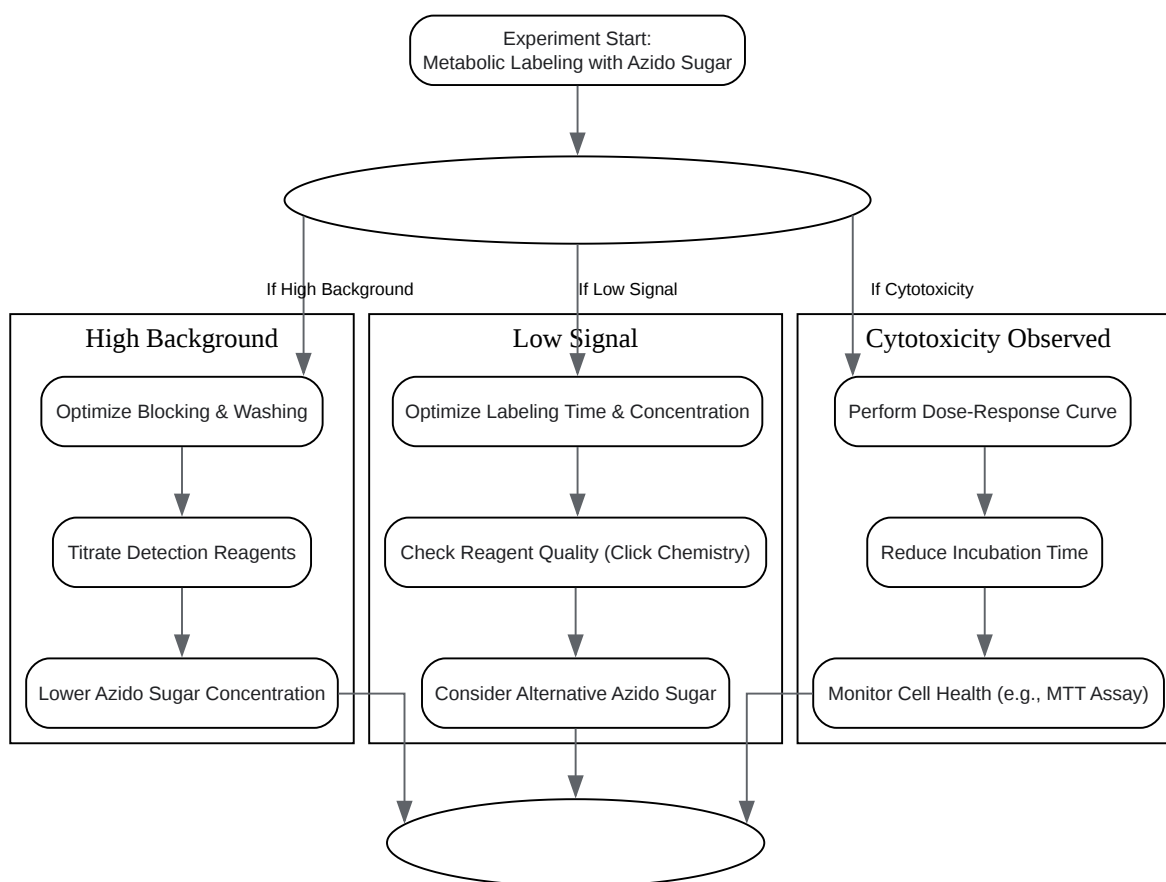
Experiment Start:
Metabolic Labeling with Azido Sugar

If High Background

If Low Signal

If Cytotoxicity

High Background

Optimize Blocking & Washing

Titrate Detection Reagents

Lower Azido Sugar Concentration

Low Signal

Optimize Labeling Time & Concentration

Check Reagent Quality (Click Chemistry)

Consider Alternative Azido Sugar

Cytotoxicity Observed

Perform Dose-Response Curve

Reduce Incubation Time

Monitor Cell Health (e.g., MTT Assay)